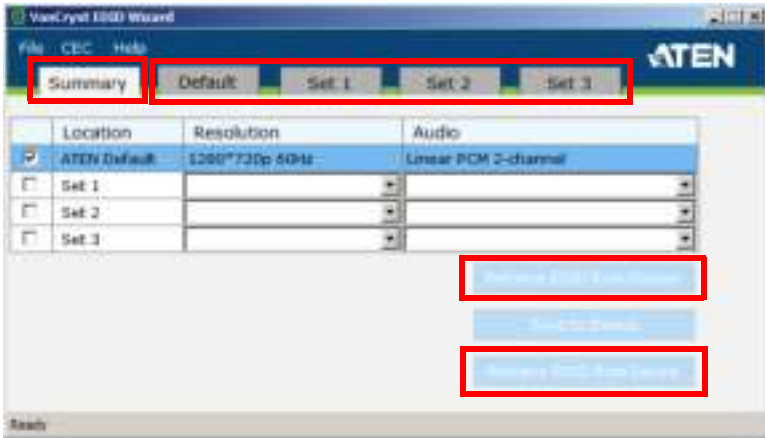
VanCryst EDID Wizard

File CEC Help

ATEN

Summary Default Set 1 Set 2 Set 3

| | Location | Resolution | Audio |
|---|---|---|---|
| ☑ | ATEN Default | 1280*720p 60Hz | Linear PCM 2-channel |
| ☐ | Set 1 | | |
| ☐ | Set 2 | | |
| ☐ | Set 3 | | |

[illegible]

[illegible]

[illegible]

Ready